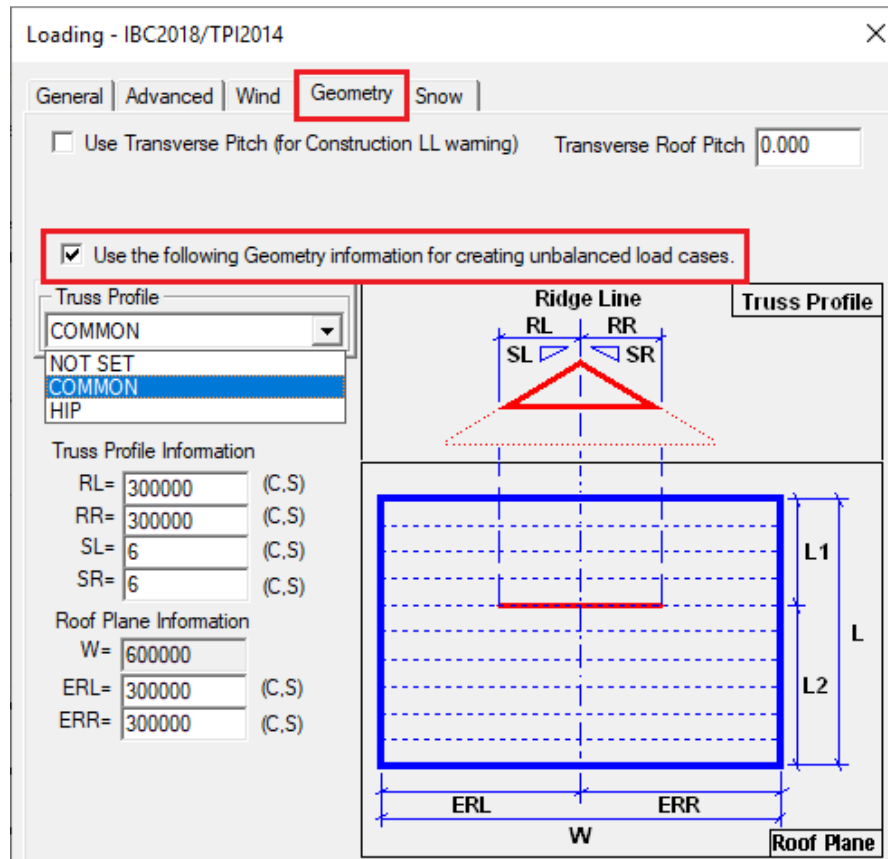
Loading - IBC2018/TPI2014

×

General | Advanced | Wind | Geometry | Snow

Use Transverse Pitch (for Construction LL warning)

Transverse Roof Pitch 0.000

Use the following Geometry information for creating unbalanced load cases.

Truss Profile

COMMON

NOT SET
COMMON
HIP

Truss Profile Information

RL= 300000 (C,S)
RR= 300000 (C,S)
SL= 6 (C,S)
SR= 6 (C,S)

Roof Plane Information

W= 600000
ERL= 300000 (C,S)
ERR= 300000 (C,S)

Ridge Line

Truss Profile

RL RR

SL SR

L1

L

L2

ERL ERR

W

Roof Plane